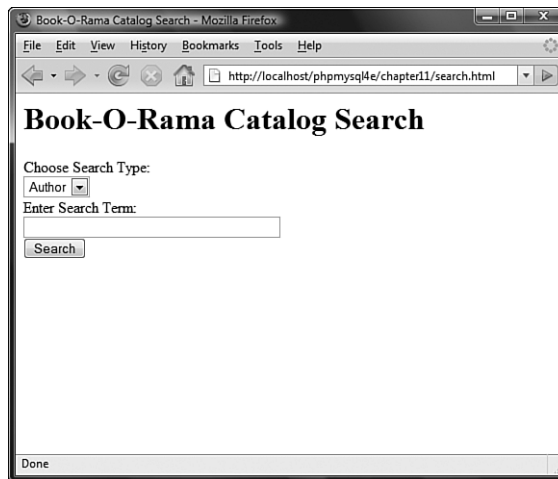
Book-O-Rama Catalog Search - Mozilla Firefox

File Edit View History Bookmarks Tools Help

http://localhost/phpmysql4e/chapter11/search.html

# Book-O-Rama Catalog Search

Choose Search Type:

Author

Enter Search Term:

Search

Done